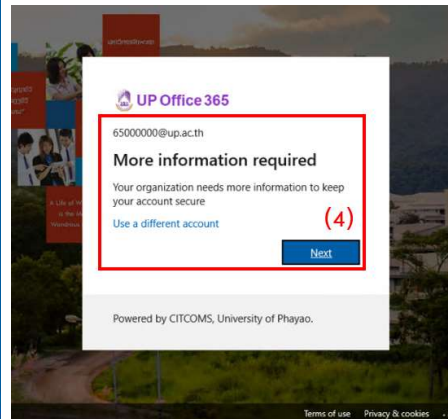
UP Office 365

65000000@up.ac.th

More information required

Your organization needs more information to keep your account secure

Use a different account

(4)

Next

Powered by CITCOMS, University of Phayao.

Terms of use Privacy & cookies ...